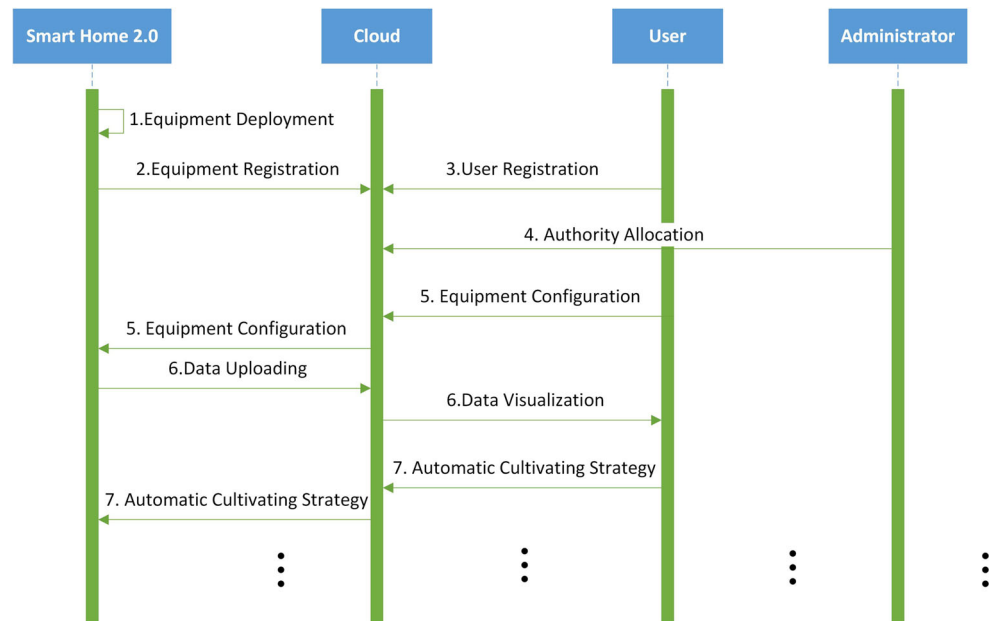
Smart Home 2.0

Cloud

User

Administrator

1.Equipment Deployment

2.Equipment Registration

3.User Registration

4. Authority Allocation

5. Equipment Configuration

5. Equipment Configuration

6.Data Uploading

6.Data Visualization

7. Automatic Cultivating Strategy

7. Automatic Cultivating Strategy